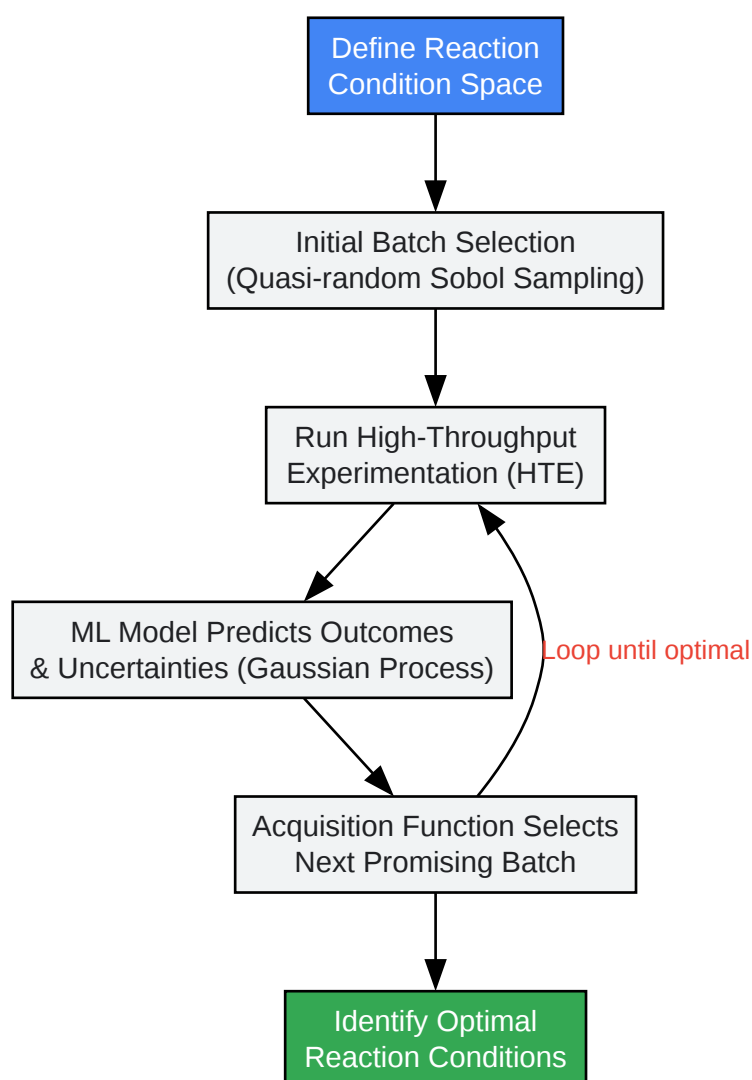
Define Reaction Condition Space

Initial Batch Selection (Quasi-random Sobol Sampling)

Run High-Throughput Experimentation (HTE)

ML Model Predicts Outcomes & Uncertainties (Gaussian Process)

Loop until optimal

Acquisition Function Selects Next Promising Batch

Identify Optimal Reaction Conditions